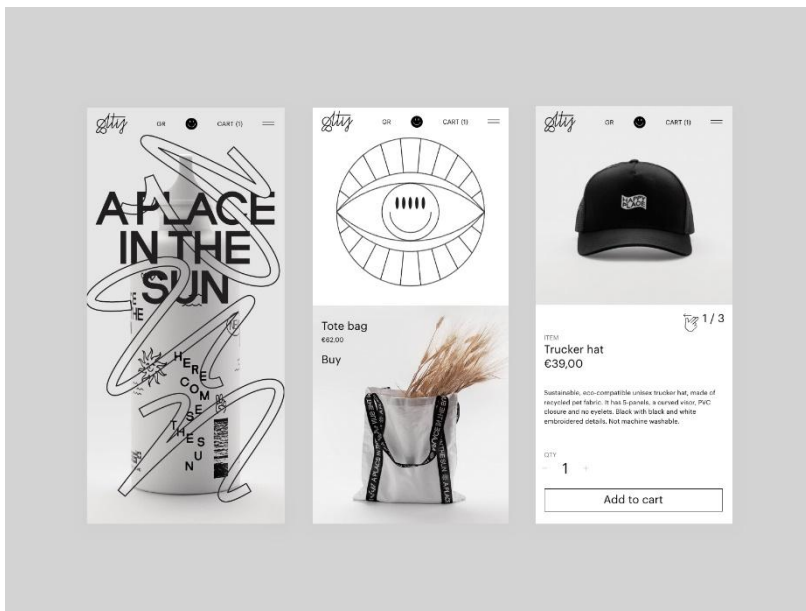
Stiy QR CART (1)

A PLACE IN THE SUN

HERE COMES THE SUN

Stiy QR CART (1)

Tote bag
€62.00
Buy

A PLACE IN THE SUN

Stiy QR CART (1)

1 / 3

ITEM
Trucker hat
€39,00

Sustainable, eco-compatible unisex trucker hat, made of recycled pet fabric. It has 5-panels, a curved visor, PVC closure and no eyelets. Black with black and white embroidered details. Not machine washable.

QTY
- 1 +

Add to cart